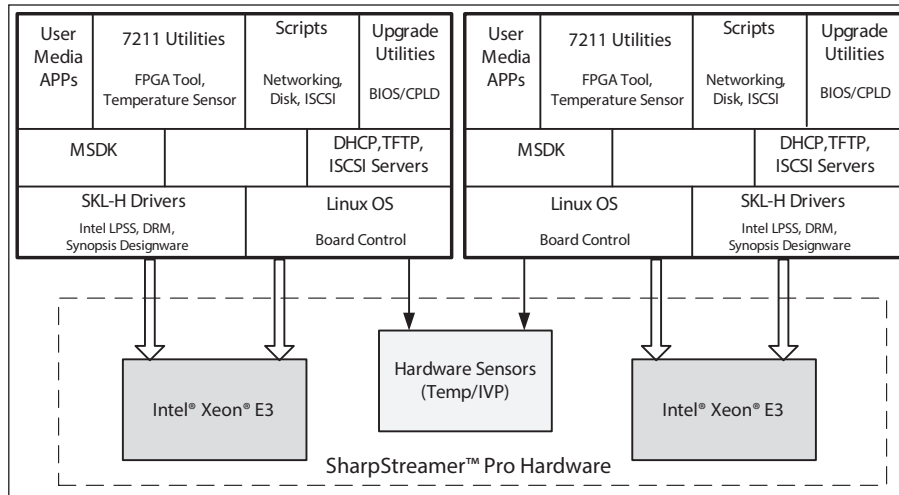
User Media APPs

7211 Utilities
FPGA Tool, Temperature Sensor

Scripts
Networking, Disk, ISCSI

Upgrade Utilities
BIOS/CPLD

MSDK

DHCP,TFTP, ISCSI Servers

SKL-H Drivers
Intel LPSS, DRM, Synopsis Designware

Linux OS
Board Control

User Media APPs

7211 Utilities
FPGA Tool, Temperature Sensor

Scripts
Networking, Disk, ISCSI

Upgrade Utilities
BIOS/CPLD

MSDK

DHCP,TFTP, ISCSI Servers

Linux OS
Board Control

SKL-H Drivers
Intel LPSS, DRM, Synopsis Designware

Intel® Xeon® E3

Hardware Sensors (Temp/IVP)

Intel® Xeon® E3

SharpStreamer™ Pro Hardware